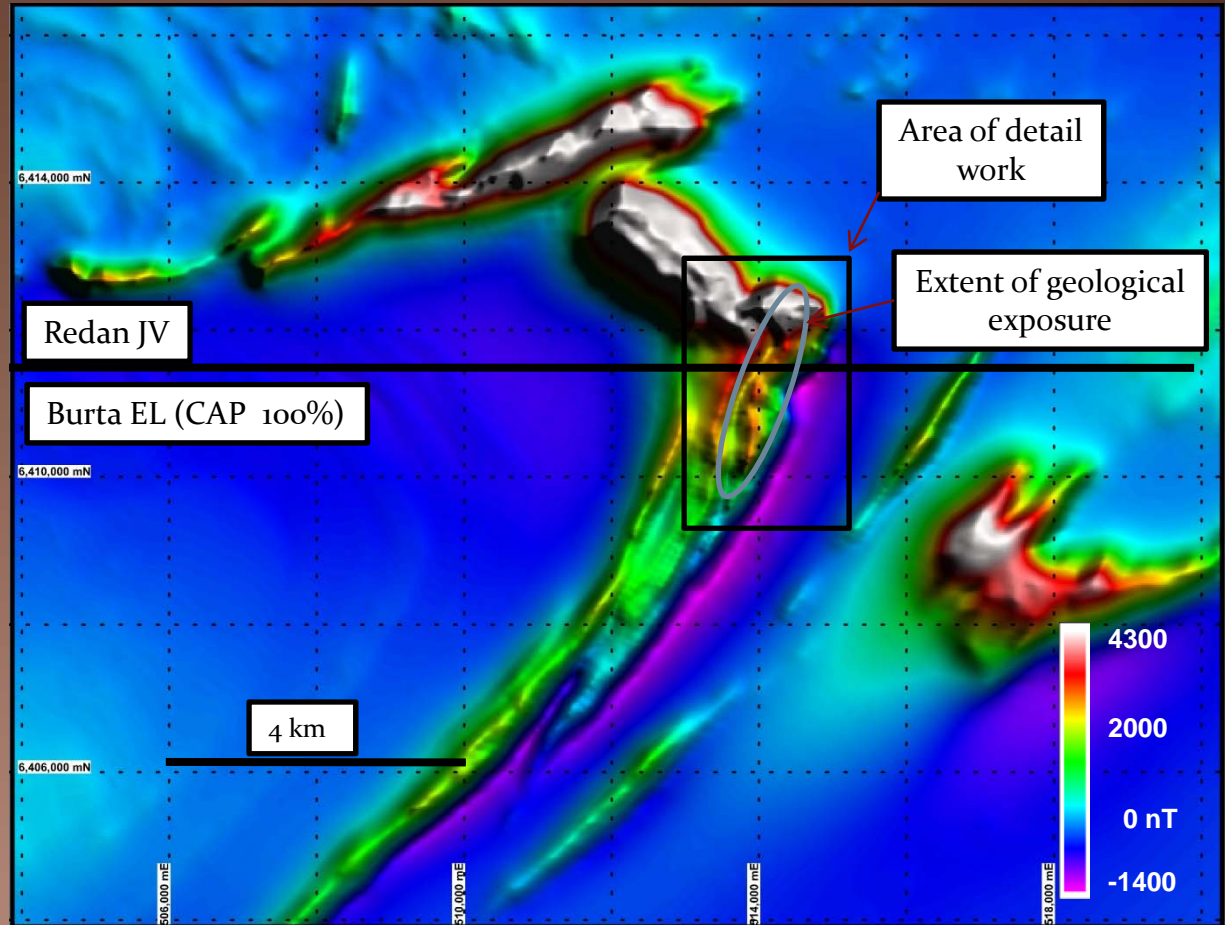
Area of detail work

6,414,000 mN

Extent of geological exposure

Redan JV

Burta EL (CAP 100%)

6,410,000 mN

4300

2000

4 km

6,406,000 mN

0 nT

-1400

506,000 mE

510,000 mE

514,000 mE

518,000 mE